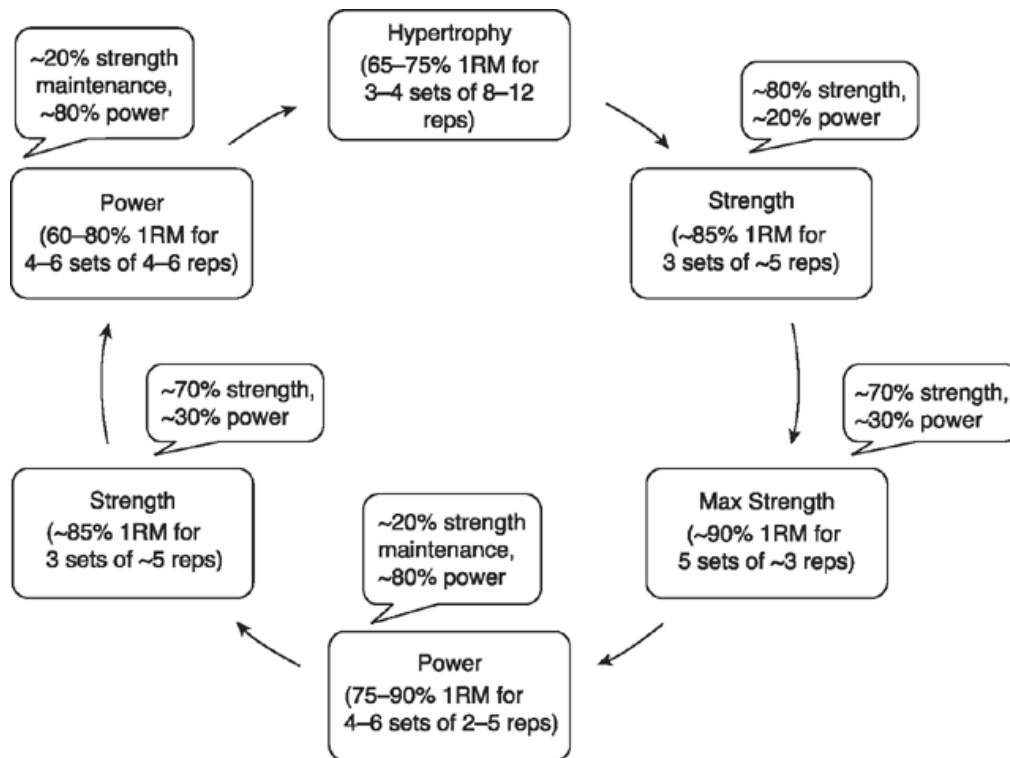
~20% strength maintenance, ~80% power

Hypertrophy (65–75% 1RM for 3–4 sets of 8–12 reps)

~80% strength, ~20% power

Power (60–80% 1RM for 4–6 sets of 4–6 reps)

Strength (~85% 1RM for 3 sets of ~5 reps)

~70% strength, ~30% power

~70% strength, ~30% power

Strength (~85% 1RM for 3 sets of ~5 reps)

~20% strength maintenance, ~80% power

Max Strength (~90% 1RM for 5 sets of ~3 reps)

Power (75–90% 1RM for 4–6 sets of 2–5 reps)